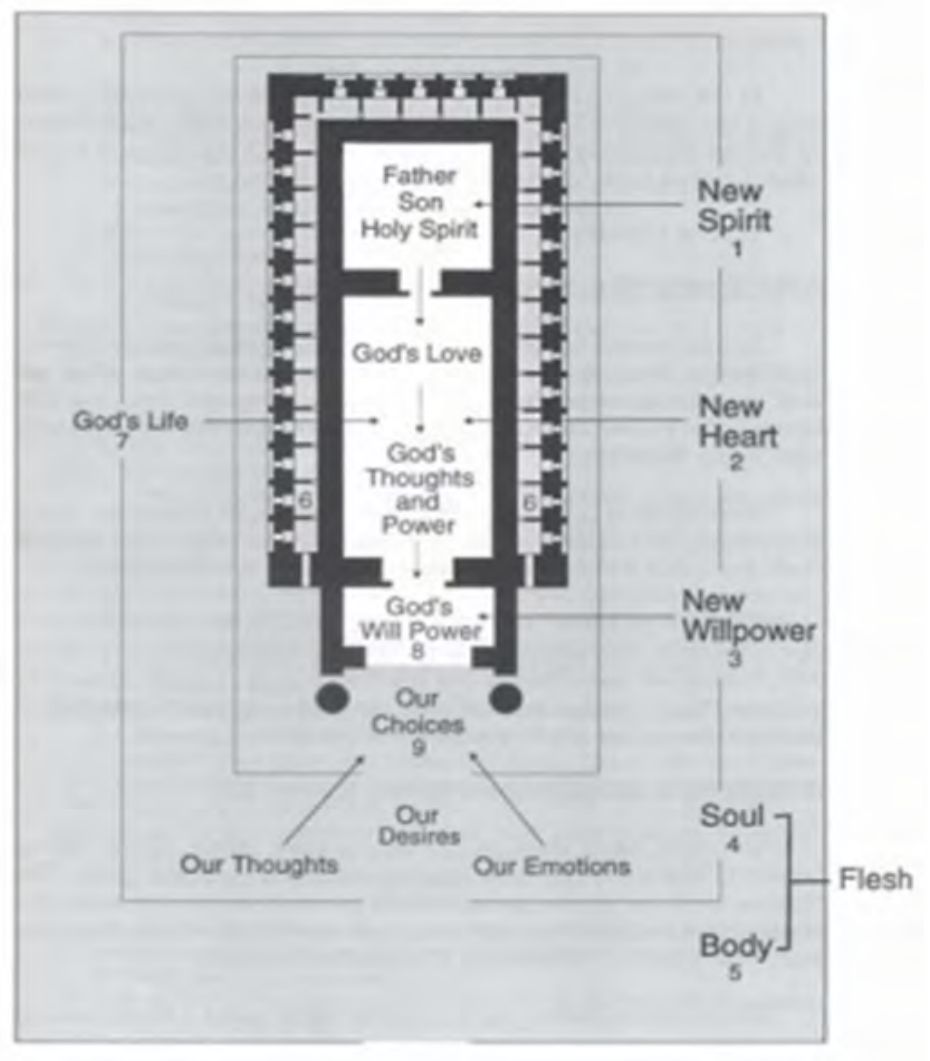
Father
Son
Holy Spirit

New
Spirit
1

God's Love

God's Life
7

God's
Thoughts
and
Power

New
Heart
2

6

6

God's
Will Power
8

New
Willpower
3

Our
Choices
9

Our
Desires

Our Thoughts

Our Emotions

Soul
4

Flesh

Body
5